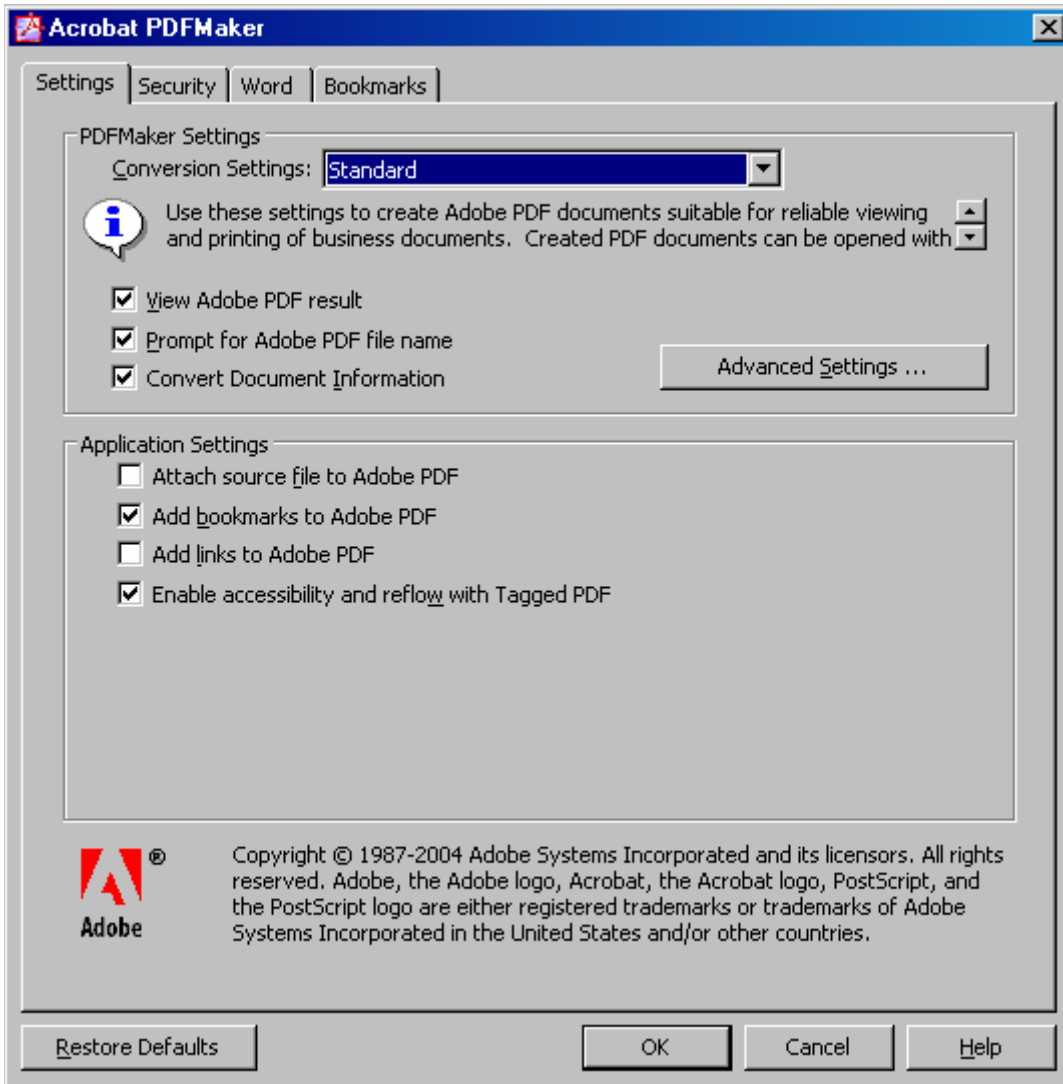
Acrobat PDFMaker

Settings | Security | Word | Bookmarks

PDFMaker Settings

Conversion Settings: Standard

Use these settings to create Adobe PDF documents suitable for reliable viewing and printing of business documents. Created PDF documents can be opened with

View Adobe PDF result

Prompt for Adobe PDF file name

Convert Document Information

Advanced Settings ...

Application Settings

Attach source file to Adobe PDF

Add bookmarks to Adobe PDF

Add links to Adobe PDF

Enable accessibility and reflow with Tagged PDF

®

Adobe

Copyright © 1987-2004 Adobe Systems Incorporated and its licensors. All rights reserved. Adobe, the Adobe logo, Acrobat, the Acrobat logo, PostScript, and the PostScript logo are either registered trademarks or trademarks of Adobe Systems Incorporated in the United States and/or other countries.

Restore Defaults

OK

Cancel

Help